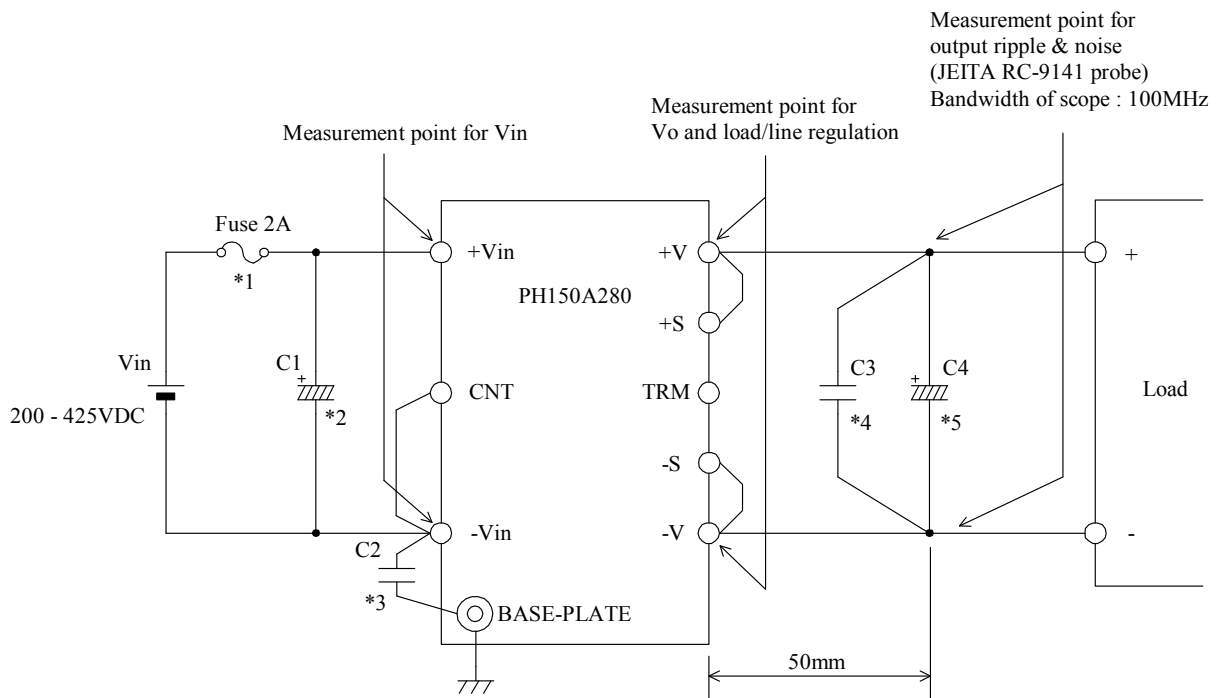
Measurement point for output ripple & noise (JEITA RC-9141 probe) Bandwidth of scope : 100MHz

Measurement point for Vo and load/line regulation

Measurement point for Vin

Fuse 2A

*1

+Vin

+V

PH150A280

+S

Vin

C1

C3

C4

CNT

TRM

Load

200 - 425VDC

*2

*4

*5

-S

-Vin

-V

+

-

C2

*3

BASE-PLATE

50mm